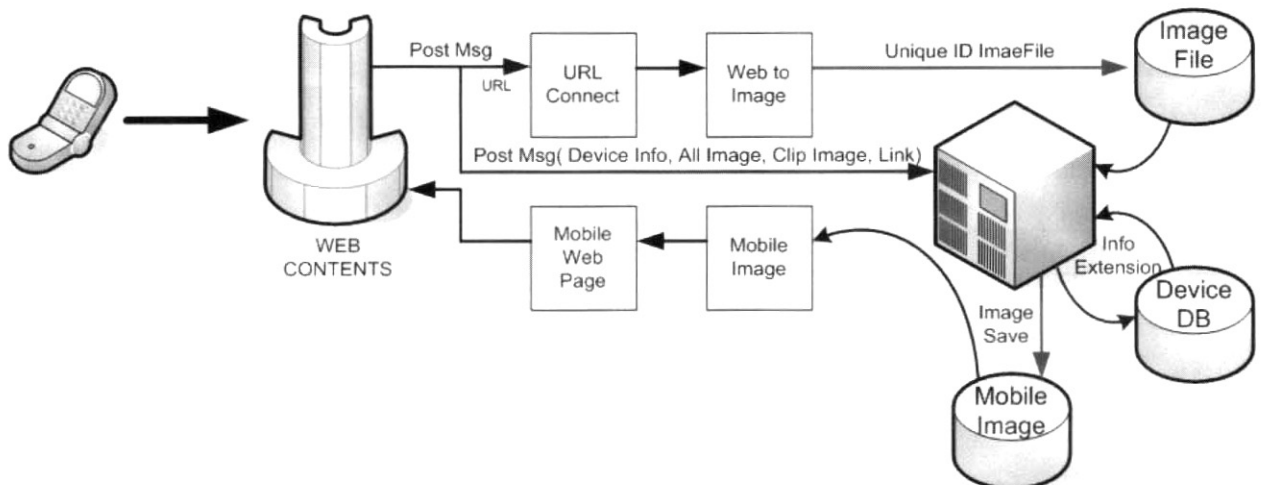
Post Msg

URL

URL Connect

Web to Image

Unique ID ImaeFile

Image File

Post Msg( Device Info, All Image, Clip Image, Link)

WEB CONTENTS

Mobile Web Page

Mobile Image

Info Extension

Device DB

Image Save

Mobile Image